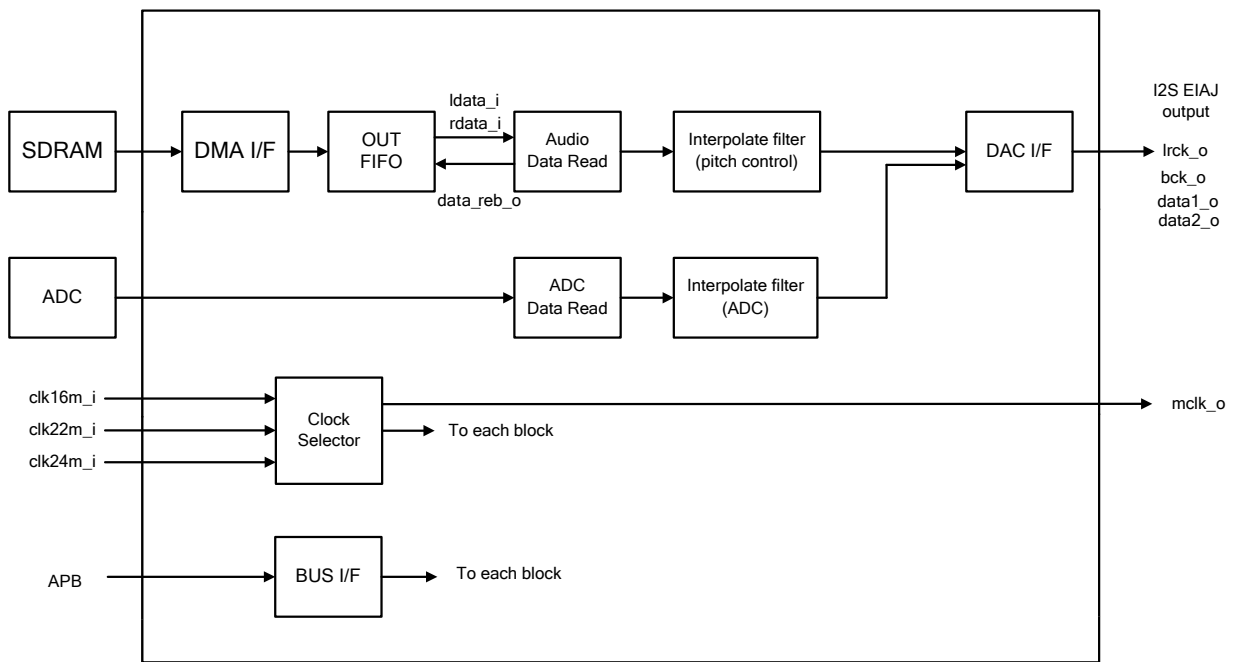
SDRAM

DMA I/F

OUT FIFO

ldata_i
rdata_i

data_reb_o

Audio Data Read

Interpolate filter (pitch control)

DAC I/F

I2S EIAJ output

lrck_o
bck_o
data1_o
data2_o

ADC

ADC Data Read

Interpolate filter (ADC)

clk16m_i
clk22m_i
clk24m_i

Clock Selector

To each block

mclk_o

APB

BUS I/F

To each block